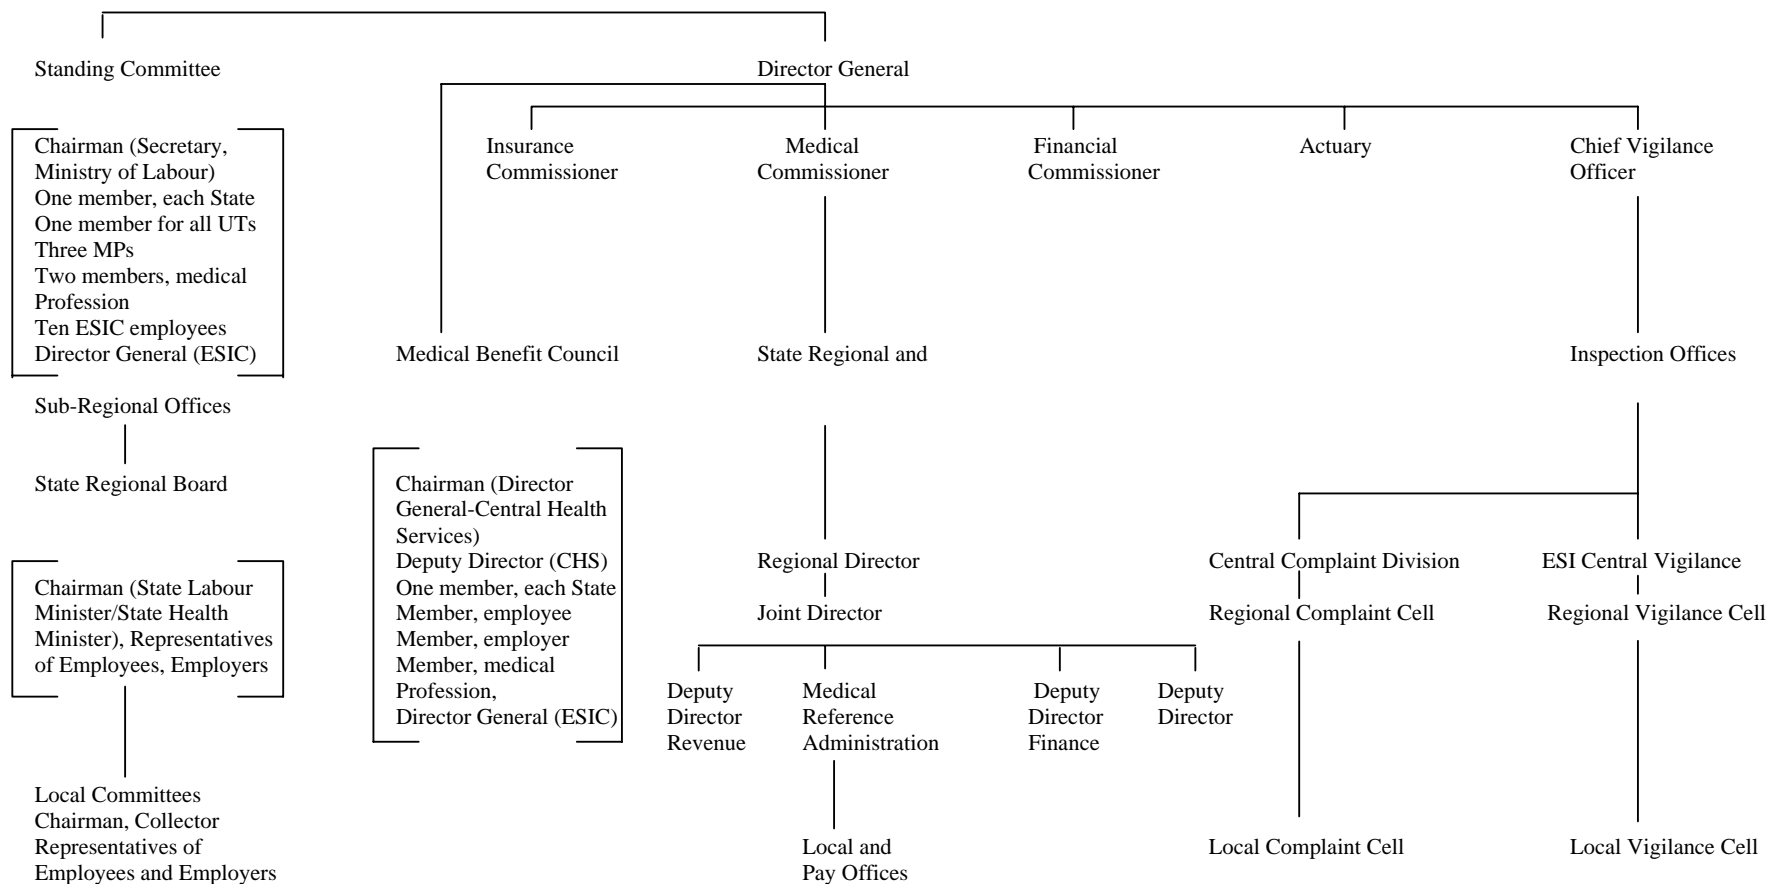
Standing Committee

Director General

Chairman (Secretary, Ministry of Labour)
One member, each State
One member for all UTs
Three MPs
Two members, medical Profession
Ten ESIC employees
Director General (ESIC)

Insurance Commissioner

Medical Commissioner

Financial Commissioner

Actuary

Chief Vigilance Officer

Medical Benefit Council

State Regional and

Inspection Offices

Sub-Regional Offices

State Regional Board

Chairman (Director General-Central Health Services)
Deputy Director (CHS)
One member, each State
Member, employee
Member, employer
Member, medical Profession,
Director General (ESIC)

Chairman (State Labour Minister/State Health Minister), Representatives of Employees, Employers

Regional Director

Joint Director

Central Complaint Division

ESI Central Vigilance

Regional Complaint Cell

Regional Vigilance Cell

Deputy Director Revenue

Medical Reference Administration

Deputy Director Finance

Deputy Director

Local Committees
Chairman, Collector
Representatives of Employees and Employers

Local and Pay Offices

Local Complaint Cell

Local Vigilance Cell